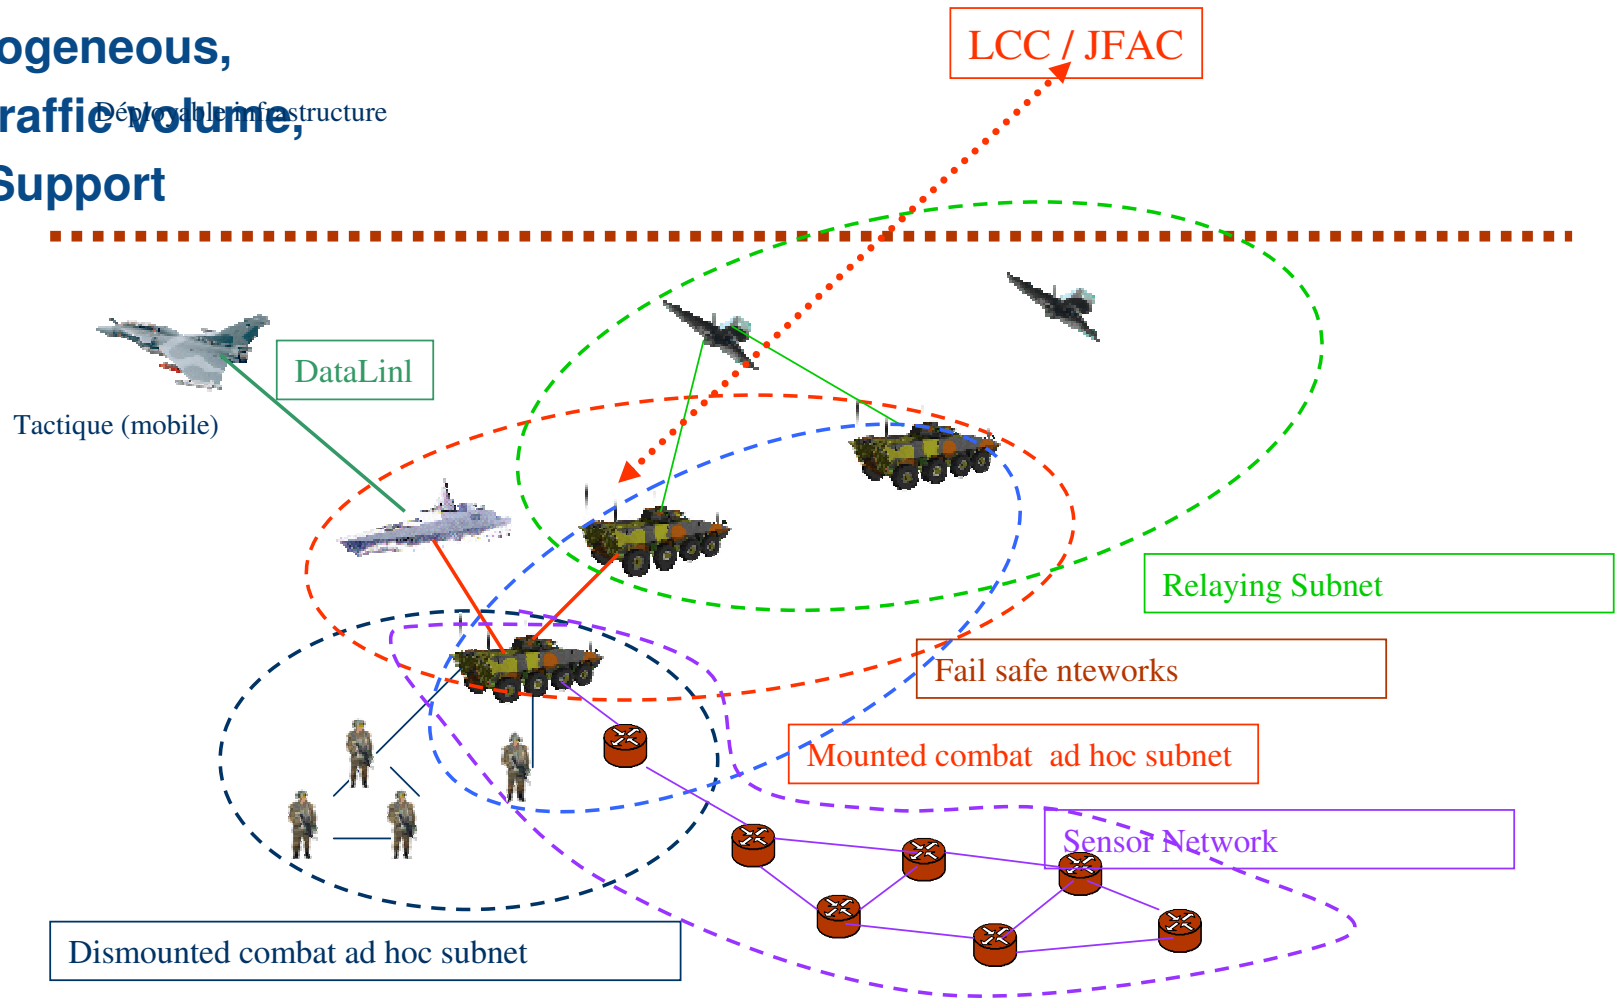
ogeneous,
raffic volume,
Support

Déployable infrastructure

LCC / JFAC

DataLinl

Tactique (mobile)

Relaying Subnet

Fail safe nteworks

Mounted combat ad hoc subnet

Sensor Network

Dismounted combat ad hoc subnet